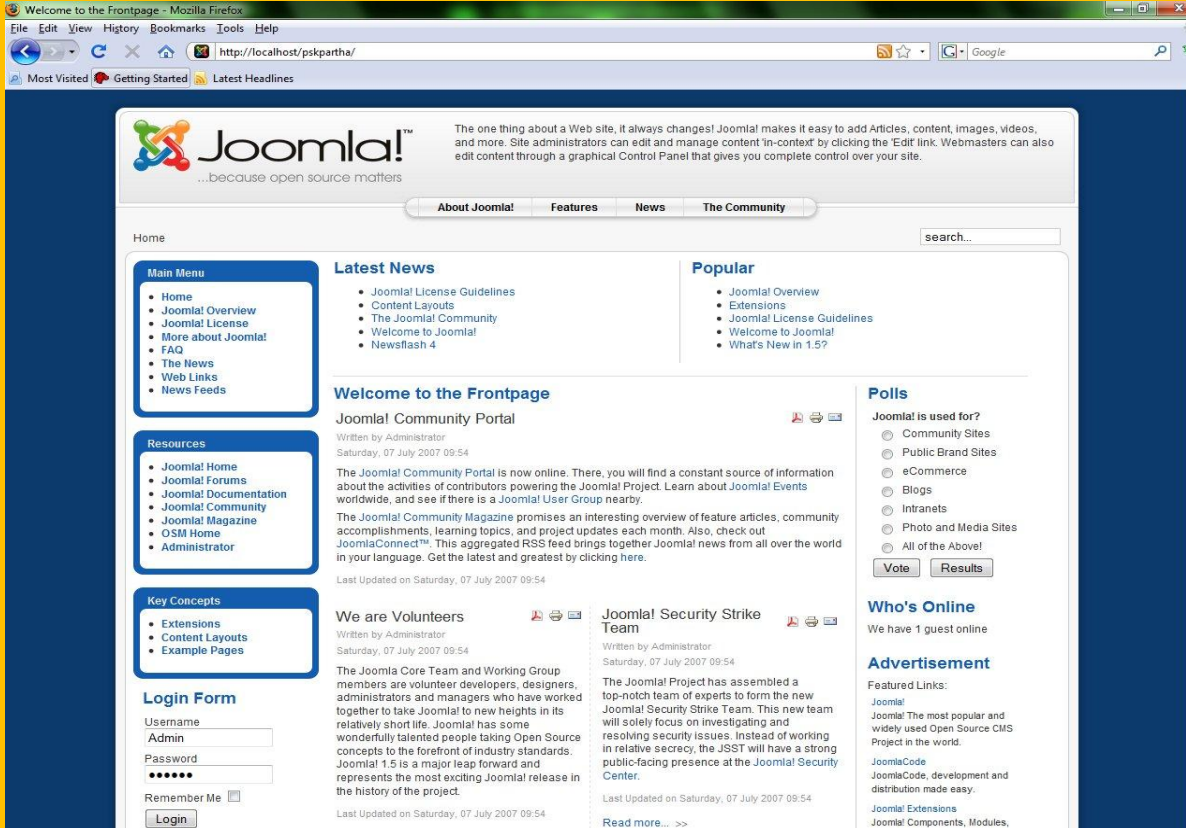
Welcome to the Frontpage - Mozilla Firefox

File Edit View History Bookmarks Tools Help

http://localhost/pskpartha/

Google

Most Visited Getting Started Latest Headlines

Joomla!
...because open source matters

The one thing about a Web site, it always changes! Joomla! makes it easy to add Articles, content, images, videos, and more. Site administrators can edit and manage content 'in-context' by clicking the 'Edit' link. Webmasters can also edit content through a graphical Control Panel that gives you complete control over your site.

About Joomla! Features News The Community

Home

search...

Main Menu
- Home
- Joomla! Overview
- Joomla! License
- More about Joomla!
- FAQ
- The News
- Web Links
- News Feeds

Resources
- Joomla! Home
- Joomla! Forums
- Joomla! Documentation
- Joomla! Community
- Joomla! Magazine
- OSM Home
- Administrator

Key Concepts
- Extensions
- Content Layouts
- Example Pages

Login Form
Username
Admin
Password
●●●●●●
Remember Me
Login

Latest News
- Joomla! License Guidelines
- Content Layouts
- The Joomla! Community
- Welcome to Joomla!
- Newsflash 4

Popular
- Joomla! Overview
- Extensions
- Joomla! License Guidelines
- Welcome to Joomla!
- What's New in 1.5?

Welcome to the Frontpage

Joomla! Community Portal
Written by Administrator
Saturday, 07 July 2007 09:54

The Joomla! Community Portal is now online. There, you will find a constant source of information about the activities of contributors powering the Joomla! Project. Learn about Joomla! Events worldwide, and see if there is a Joomla! User Group nearby.

The Joomla! Community Magazine promises an interesting overview of feature articles, community accomplishments, learning topics, and project updates each month. Also, check out JoomlaConnect™. This aggregated RSS feed brings together Joomla! news from all over the world in your language. Get the latest and greatest by clicking here.

Last Updated on Saturday, 07 July 2007 09:54

We are Volunteers
Written by Administrator
Saturday, 07 July 2007 09:54

The Joomla Core Team and Working Group members are volunteer developers, designers, administrators and managers who have worked together to take Joomla! to new heights in its relatively short life. Joomla! has some wonderfully talented people taking Open Source concepts to the forefront of industry standards. Joomla! 1.5 is a major leap forward and represents the most exciting Joomla! release in the history of the project.

Last Updated on Saturday, 07 July 2007 09:54

Joomla! Security Strike Team
Written by Administrator
Saturday, 07 July 2007 09:54

The Joomla! Project has assembled a top-notch team of experts to form the new Joomla! Security Strike Team. This new team will solely focus on investigating and resolving security issues. Instead of working in relative secrecy, the JSST will have a strong public-facing presence at the Joomla! Security Center.

Last Updated on Saturday, 07 July 2007 09:54

Read more... >>

Polls
Joomla! is used for?
Community Sites
Public Brand Sites
eCommerce
Blogs
Intranets
Photo and Media Sites
All of the Above!
Vote Results

Who's Online
We have 1 guest online

Advertisement
Featured Links:
Joomla!
Joomla! The most popular and widely used Open Source CMS Project in the world.
JoomlaCode
JoomlaCode, development and distribution made easy.
Joomla! Extensions
Joomla! Components, Modules,